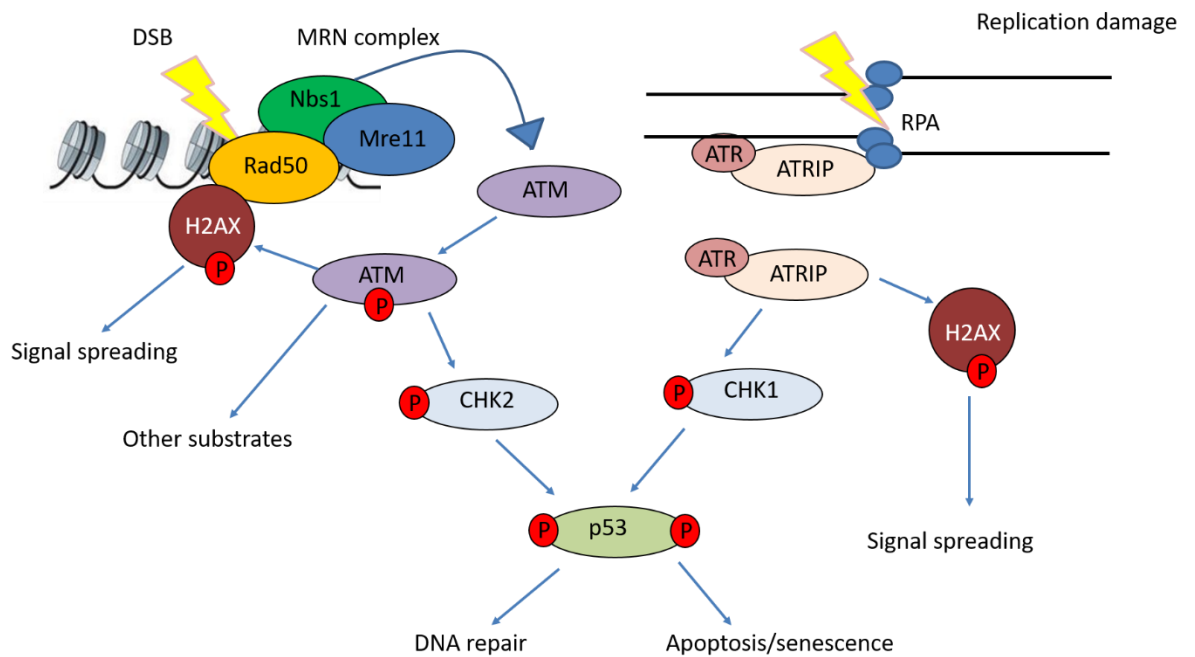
DSB

MRN complex

Replication damage

Nbs1

Mre11

Rad50

RPA

ATR

ATRIP

ATM

H2AX

P

ATM

P

ATR

ATRIP

Signal spreading

H2AX

P

P

CHK2

P

CHK1

Other substrates

P

p53

P

Signal spreading

DNA repair

Apoptosis/senescence